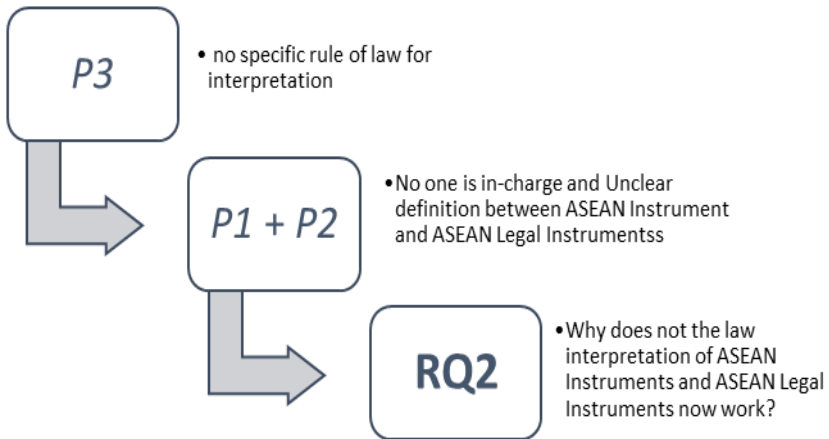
P3

• no specific rule of law for interpretation

P1 + P2

• No one is in-charge and Unclear definition between ASEAN Instrument and ASEAN Legal Instrumentss

RQ2

• Why does not the law interpretation of ASEAN Instruments and ASEAN Legal Instruments now work?